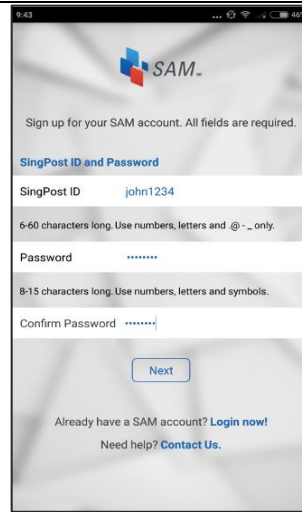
9:43

46

SAM™

Sign up for your SAM account. All fields are required.

SingPost ID and Password

SingPost ID john1234

6-60 characters long. Use numbers, letters and .@ - _ only.

Password ••••••••

8-15 characters long. Use numbers, letters and symbols.

Confirm Password ••••••••

Next

Already have a SAM account? Login now!

Need help? Contact Us.